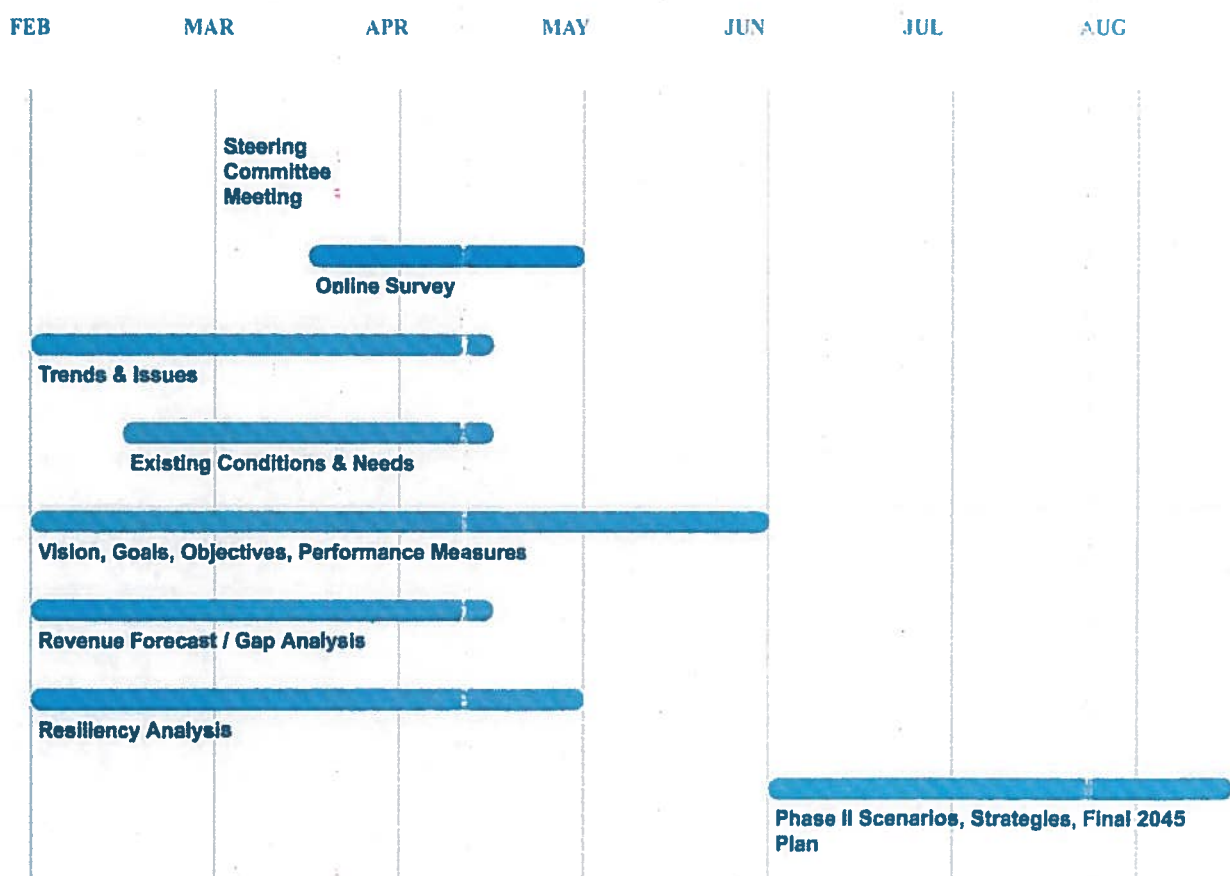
FEB MAR APR MAY JUN JUL AUG

Steering Committee Meeting

Online Survey

Trends & Issues

Existing Conditions & Needs

Vision, Goals, Objectives, Performance Measures

Revenue Forecast / Gap Analysis

Resiliency Analysis

Phase II Scenarios, Strategies, Final 2045 Plan